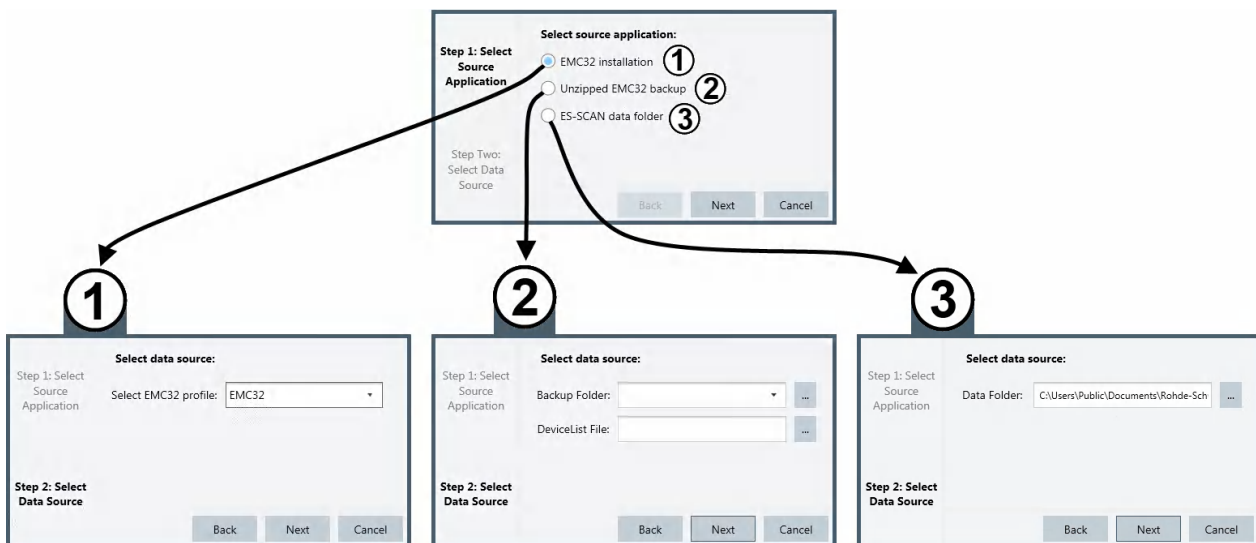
Step 1: Select Source Application

Select source application:

EMC32 installation ①

Unzipped EMC32 backup ②

ES-SCAN data folder ③

Step Two: Select Data Source

Back Next Cancel

①

Step 1: Select Source Application

Select data source:

Select EMC32 profile: EMC32

Step 2: Select Data Source

Back Next Cancel

②

Step 1: Select Source Application

Select data source:

Backup Folder: ...

DeviceList File: ...

Step 2: Select Data Source

Back Next Cancel

③

Step 1: Select Source Application

Select data source:

Data Folder: C:\Users\Public\Documents\Rohde-Sch ...

Step 2: Select Data Source

Back Next Cancel